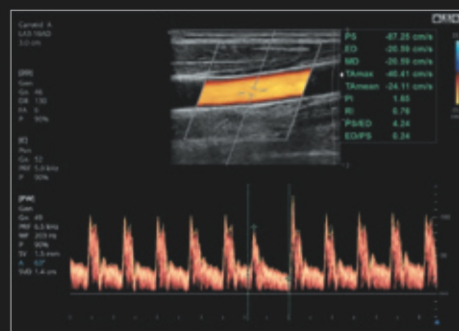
Carotid A
L12-5
3.0 cm

[2D]
Gen
Gn 46
DR 130
FR 5
P 90%

[C]
Pen
Gn 52
PRF 5.4 kHz
P 90%

[PW]
Gen
Gn 49
PRF 6.3 kHz
WF 255 Hz
P 90%
SV 1.5 mm
A 60°
SVD 1.4 cm

| | |
|---|---|
| PS | -67.35 cm/s |
| ED | -20.59 cm/s |
| MD | -20.59 cm/s |
| TAmax | -40.41 cm/s |
| TAmean | -24.11 cm/s |
| PI | 1.65 |
| RI | 0.79 |
| PS/ED | 4.24 |
| ED/PS | 0.34 |

CMD